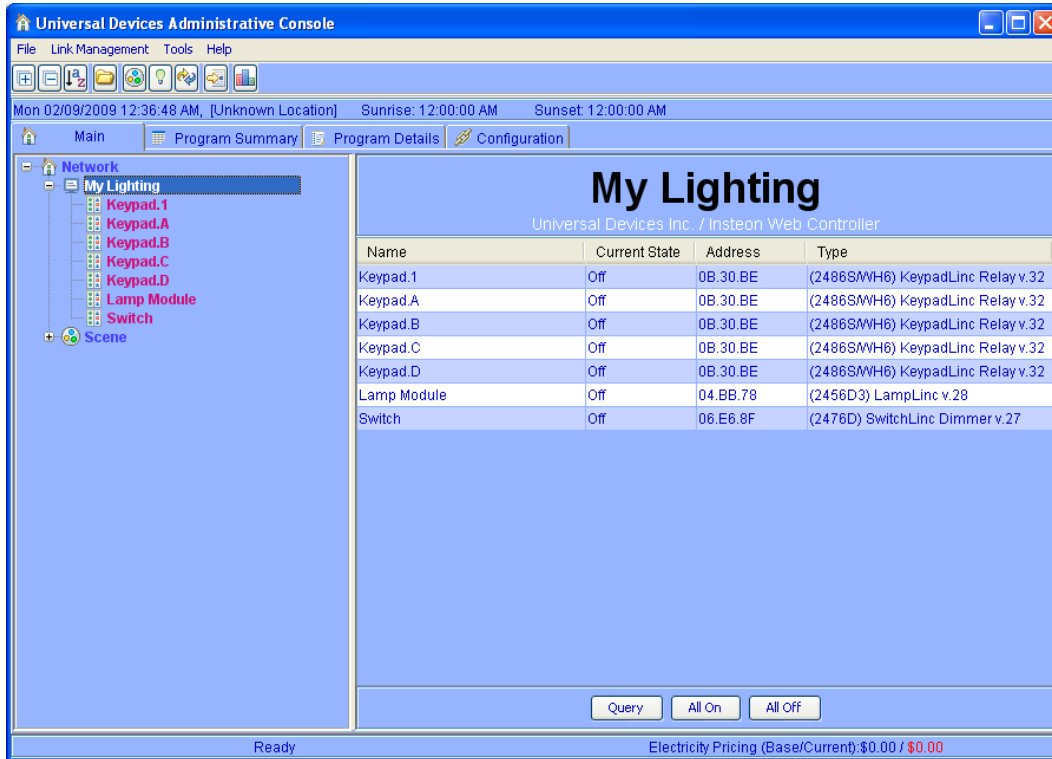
Universal Devices Administrative Console

File Link Management Tools Help

Mon 02/09/2009 12:36:48 AM, [Unknown Location] Sunrise: 12:00:00 AM Sunset: 12:00:00 AM

Main | Program Summary | Program Details | Configuration

Network
My Lighting
Keypad.1
Keypad.A
Keypad.B
Keypad.C
Keypad.D
Lamp Module
Switch
Scene

My Lighting

Universal Devices Inc. / Insteon Web Controller

| Name | Current State | Address | Type |
|---|---|---|---|
| Keypad.1 | Off | 0B.30.BE | (2486S/WH6) KeypadLinc Relay v.32 |
| Keypad.A | Off | 0B.30.BE | (2486S/WH6) KeypadLinc Relay v.32 |
| Keypad.B | Off | 0B.30.BE | (2486S/WH6) KeypadLinc Relay v.32 |
| Keypad.C | Off | 0B.30.BE | (2486S/WH6) KeypadLinc Relay v.32 |
| Keypad.D | Off | 0B.30.BE | (2486S/WH6) KeypadLinc Relay v.32 |
| Lamp Module | Off | 04.BB.78 | (2456D3) LampLinc v.28 |
| Switch | Off | 06.E6.8F | (2476D) SwitchLinc Dimmer v.27 |

Query All On All Off

Ready Electricity Pricing (Base/Current):$0.00 / $0.00